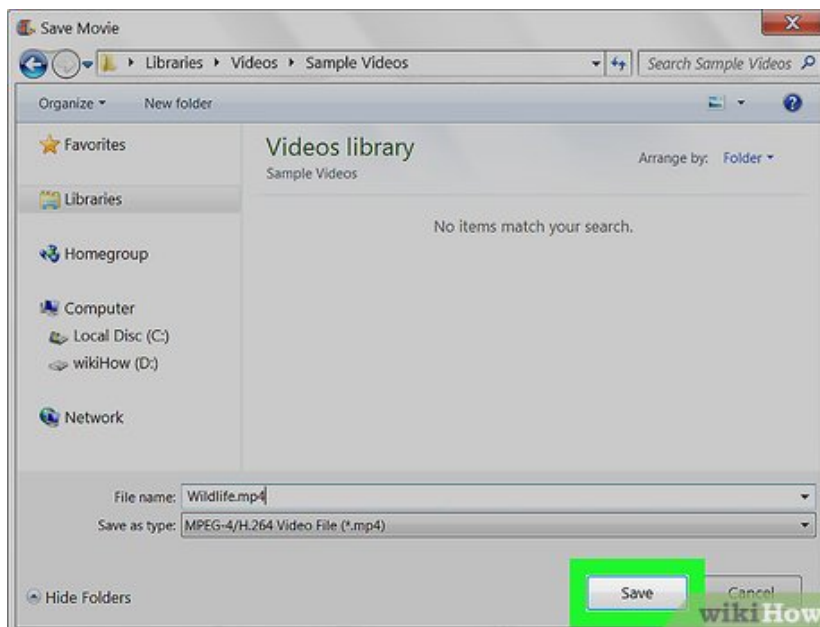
Save Movie

Libraries ▸ Videos ▸ Sample Videos

Search Sample Videos

Organize ▾ New folder

Favorites

Libraries

Homegroup

Computer

Local Disc (C:)

wikiHow (D:)

Network

Videos library

Sample Videos

Arrange by: Folder ▾

No items match your search.

File name: Wildlife.mp4

Save as type: MPEG-4/H.264 Video File (*.mp4)

Hide Folders

Save

Cancel

wikiHow